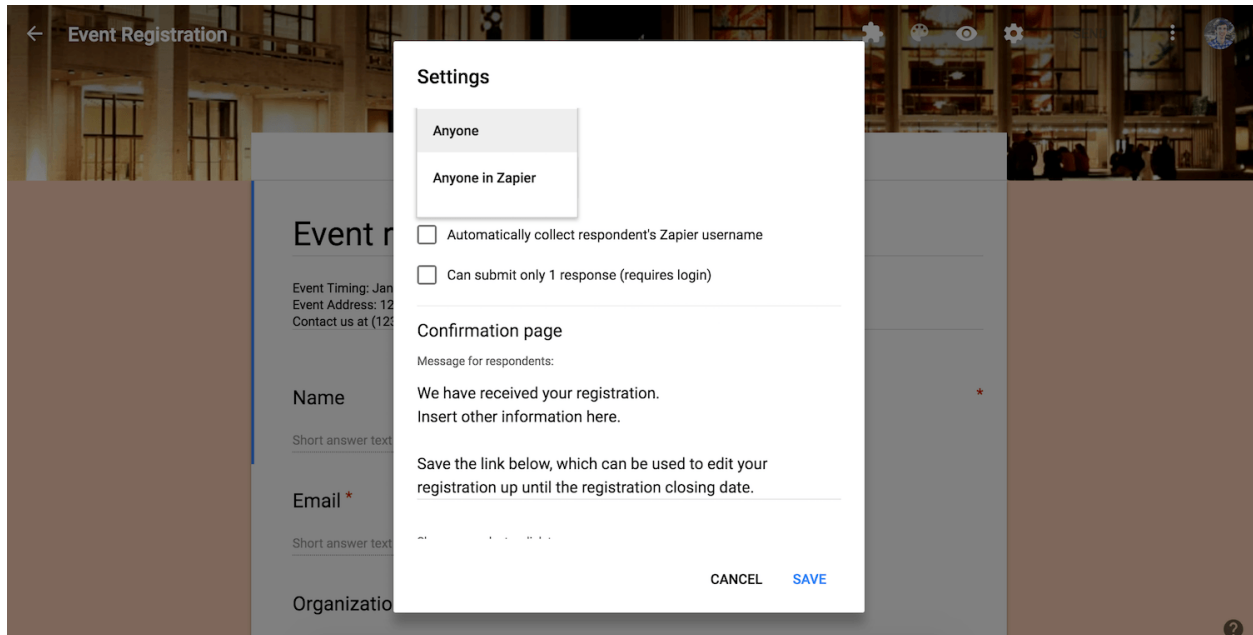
← Event Registration

Settings

Anyone

Anyone in Zapier

Automatically collect respondent's Zapier username

Can submit only 1 response (requires login)

Confirmation page

Message for respondents:

We have received your registration.
Insert other information here.

Save the link below, which can be used to edit your registration up until the registration closing date.

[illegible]

CANCEL SAVE

Event r

Event Timing: Jan
Event Address: 12
Contact us at (12

Name *

Short answer text

Email *

Short answer text

Organizatio